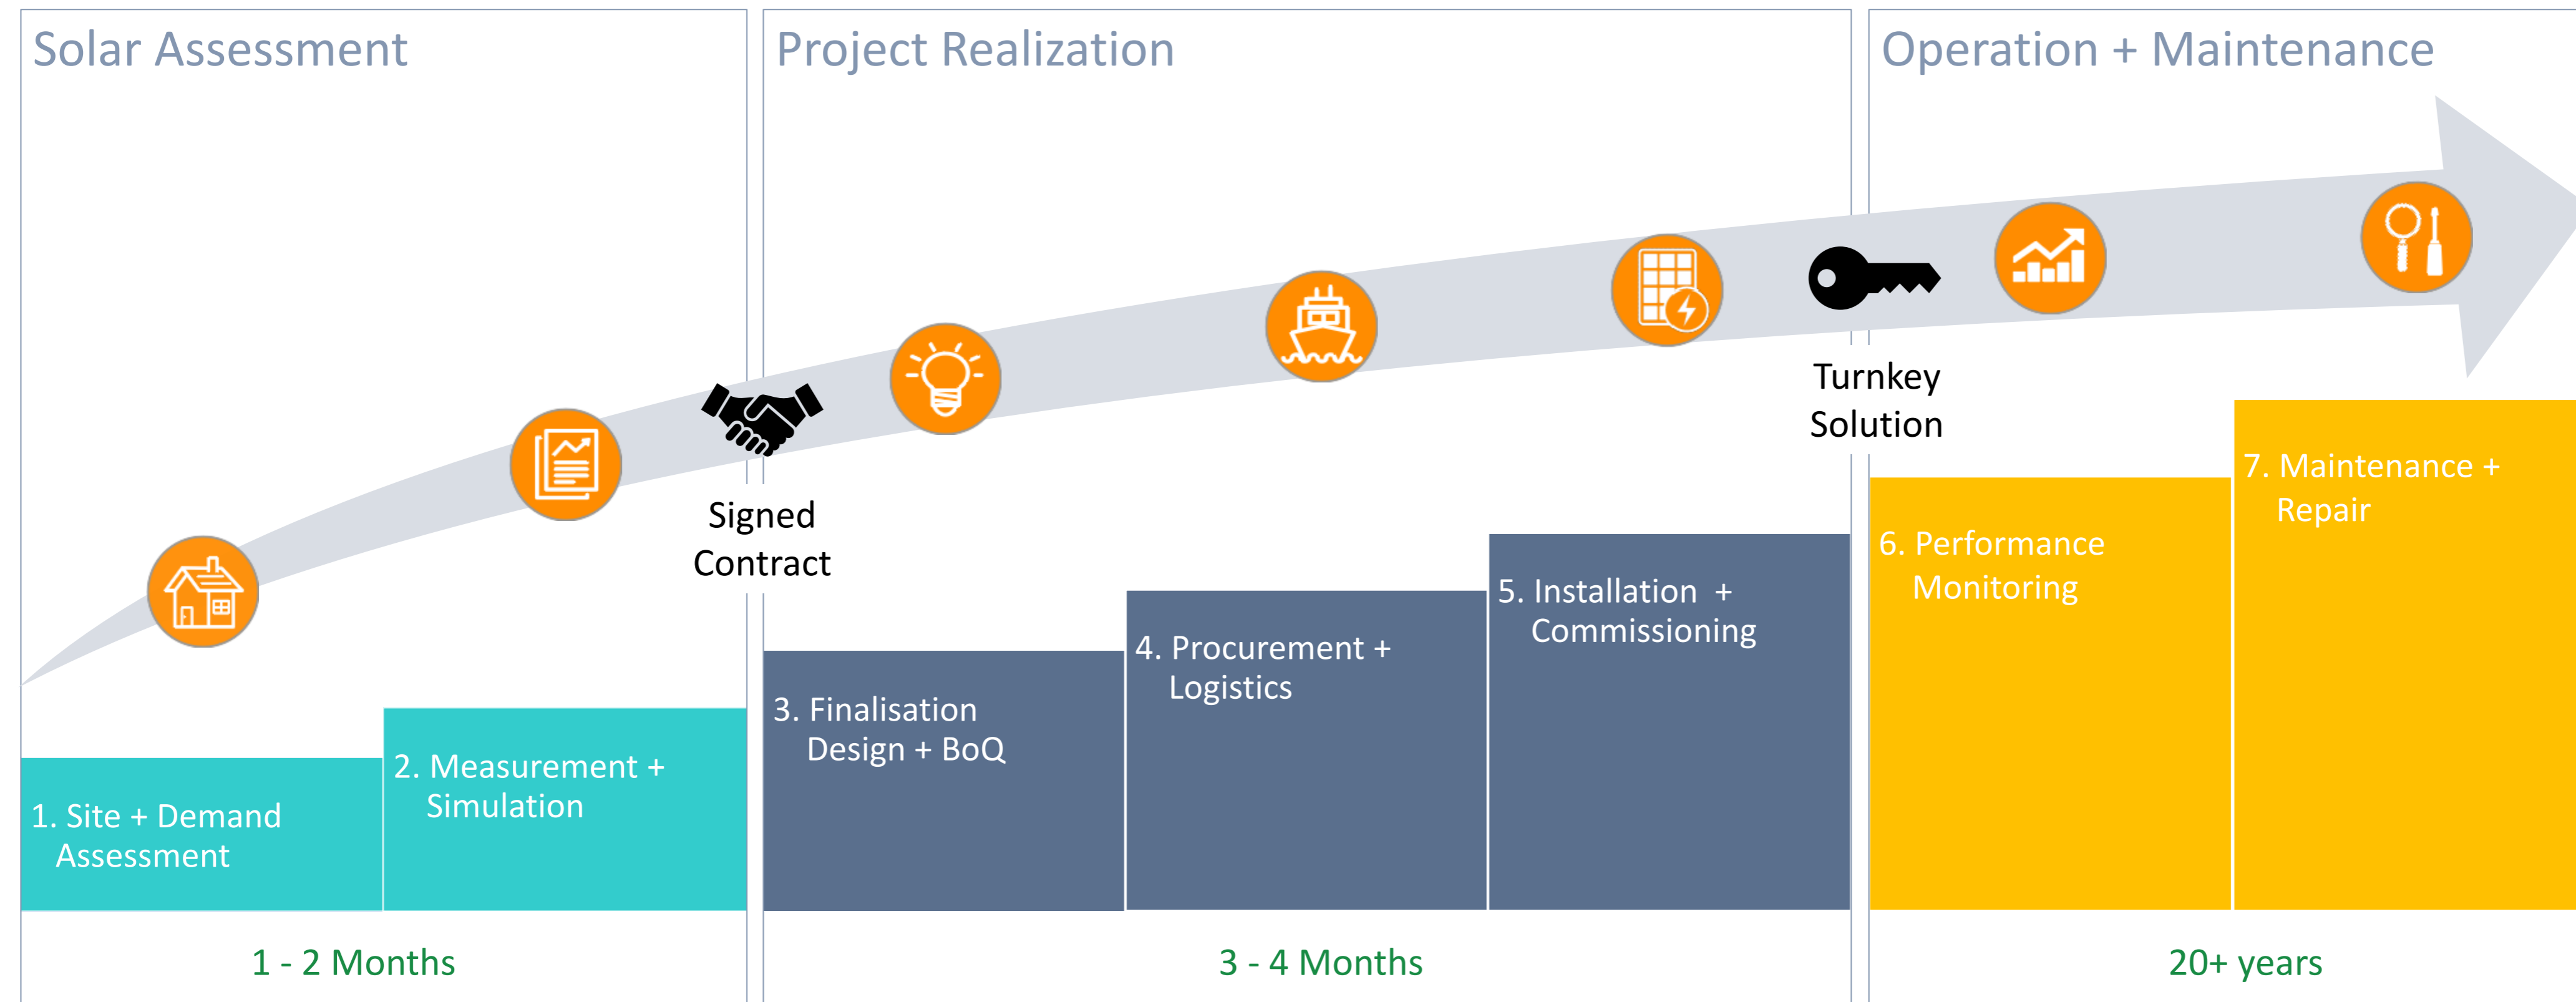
Solar Assessment

Project Realization

Operation + Maintenance

Signed Contract

Turnkey Solution

1. Site + Demand Assessment

2. Measurement + Simulation

3. Finalisation Design + BoQ

4. Procurement + Logistics

5. Installation + Commissioning

6. Performance Monitoring

7. Maintenance + Repair

1 - 2 Months

3 - 4 Months

20+ years